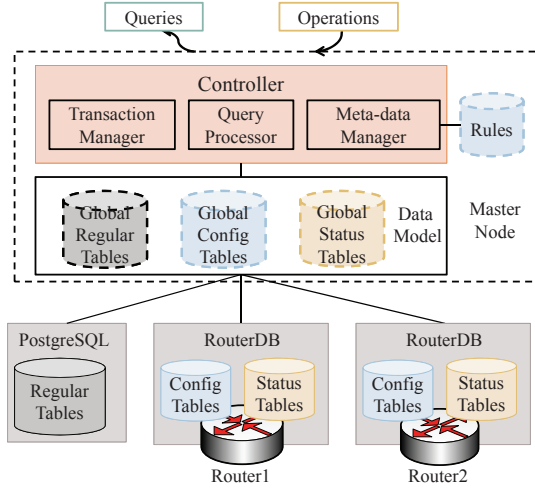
Queries

Operations

Controller

Transaction Manager

Query Processor

Meta-data Manager

Rules

Global Regular Tables

Global Config Tables

Global Status Tables

Data Model

Master Node

PostgreSQL

Regular Tables

RouterDB

Config Tables

Status Tables

Router1

RouterDB

Config Tables

Status Tables

Router2